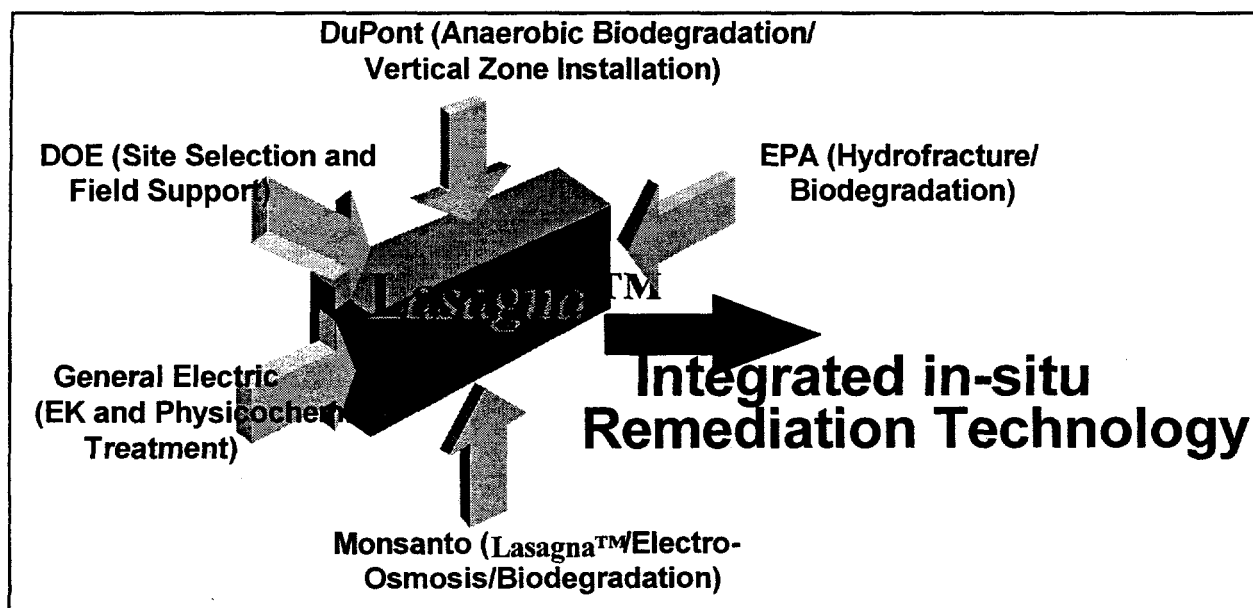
DuPont (Anaerobic Biodegradation/ Vertical Zone Installation)

DOE (Site Selection and Field Support)

EPA (Hydrofracture/ Biodegradation)

Lasagna™

General Electric (EK and Physicochem Treatment)

Integrated in-situ Remediation Technology

Monsanto (Lasagna™/Electro-Osmosis/Biodegradation)